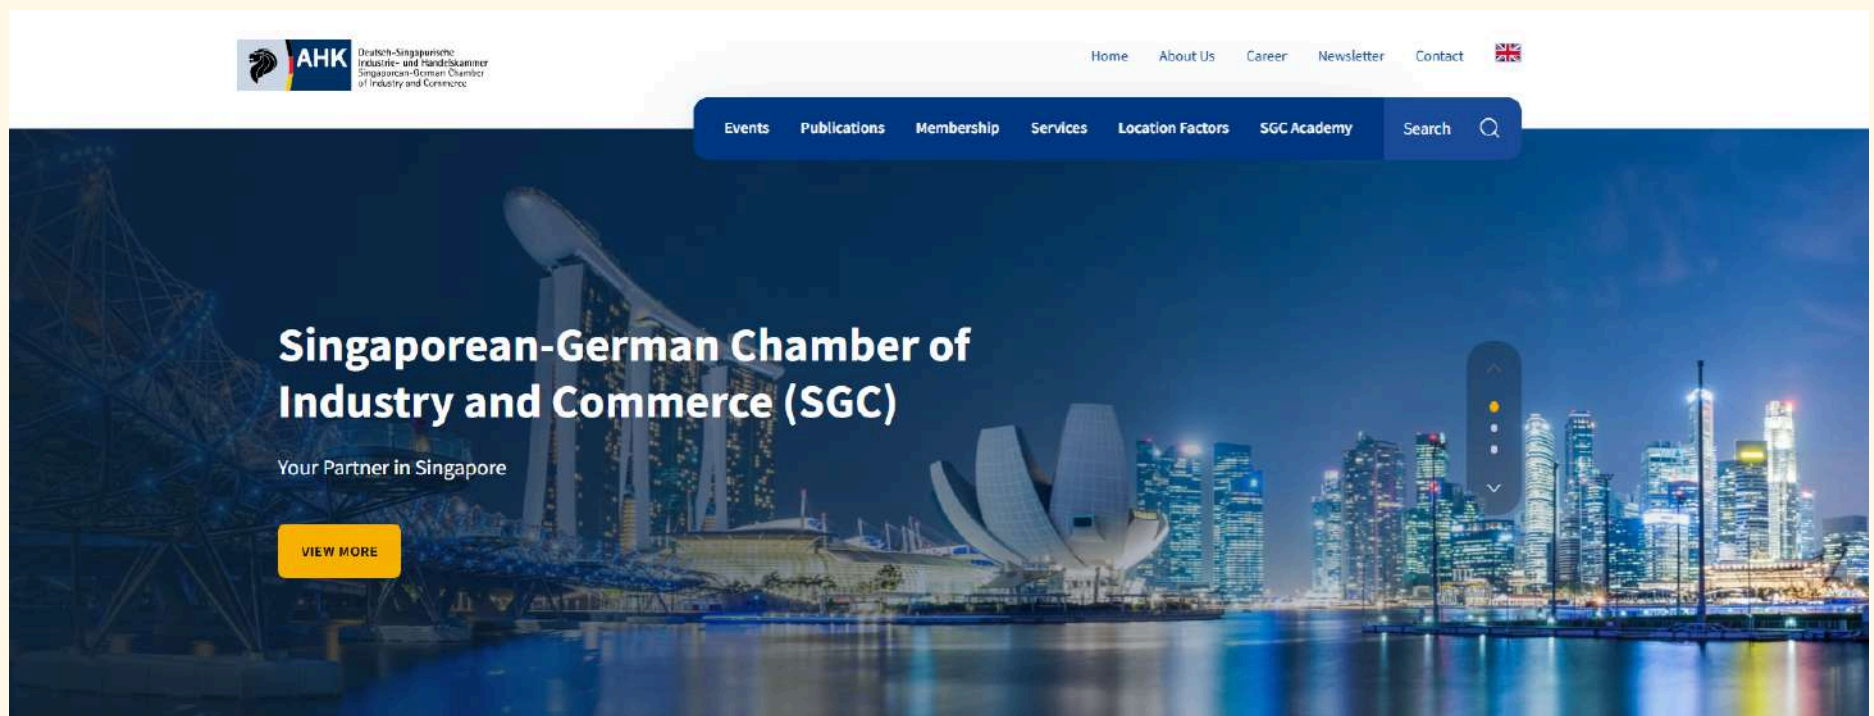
AHK Deutsch-Singapurische Industrie- und Handelskammer Singaporean-German Chamber of Industry and Commerce

Home About Us Career Newsletter Contact

Events Publications Membership Services Location Factors SGC Academy Search

Singaporean-German Chamber of Industry and Commerce (SGC)

Your Partner in Singapore

VIEW MORE